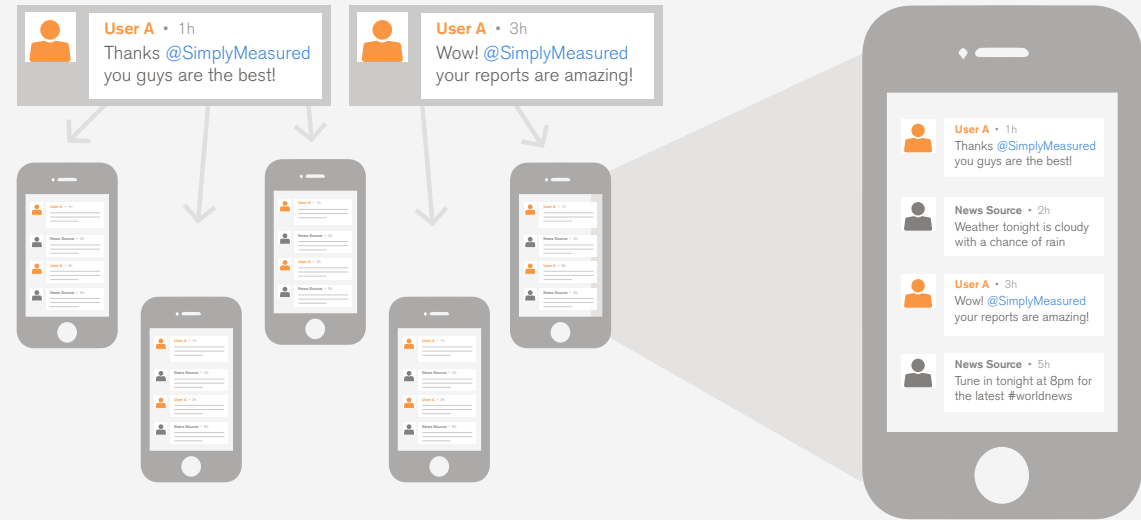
User A • 1h
Thanks @SimplyMeasured you guys are the best!

User A • 3h
Wow! @SimplyMeasured your reports are amazing!

User A • 1h
Thanks @SimplyMeasured you guys are the best!

News Source • 2h
Weather tonight is cloudy with a chance of rain

User A • 3h
Wow! @SimplyMeasured your reports are amazing!

News Source • 5h
Tune in tonight at 8pm for the latest #worldnews